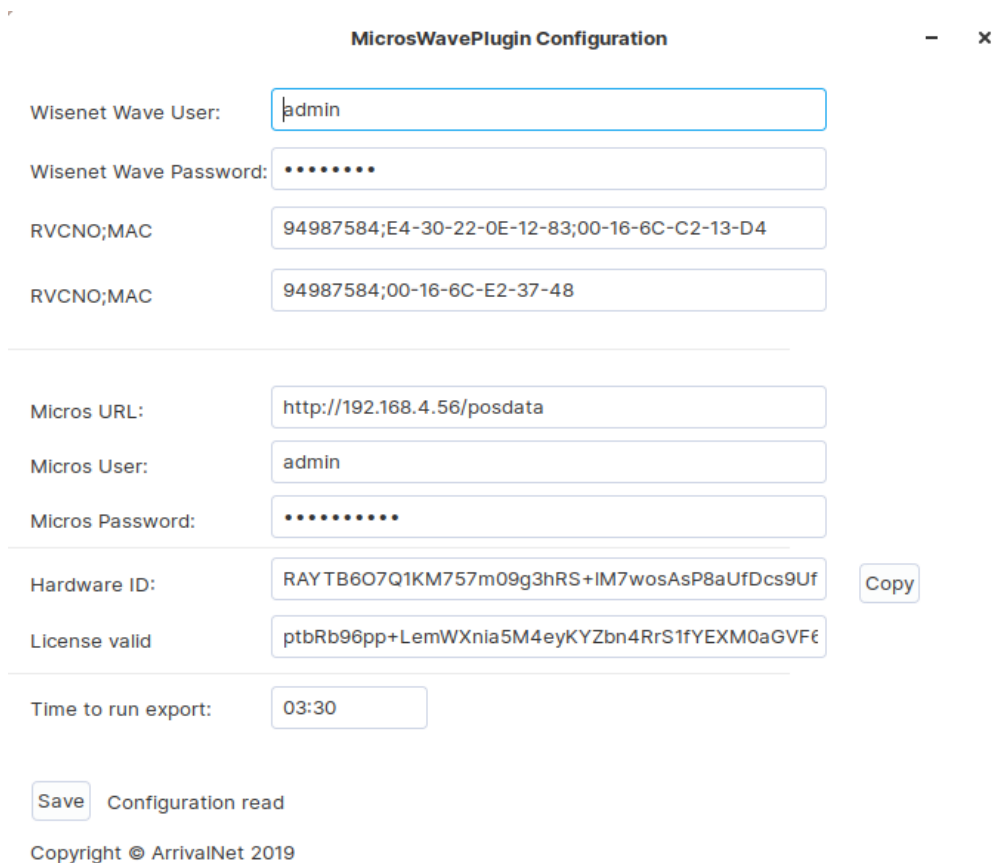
MicrosWavePlugin Configuration

Wisenet Wave User: admin

Wisenet Wave Password: ••••••••

RVCNO;MAC 94987584;E4-30-22-0E-12-83;00-16-6C-C2-13-D4

RVCNO;MAC 94987584;00-16-6C-E2-37-48

Micros URL: http://192.168.4.56/posdata

Micros User: admin

Micros Password: •••••••••••

Hardware ID: RAYTB6O7Q1KM757m09g3hRS+lM7wosAsP8aUfDcs9Uf Copy

License valid ptbRb96pp+LemWXnia5M4eyKYZbn4RrS1fYEXM0aGVF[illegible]

Time to run export: 03:30

Save Configuration read

Copyright © ArrivalNet 2019